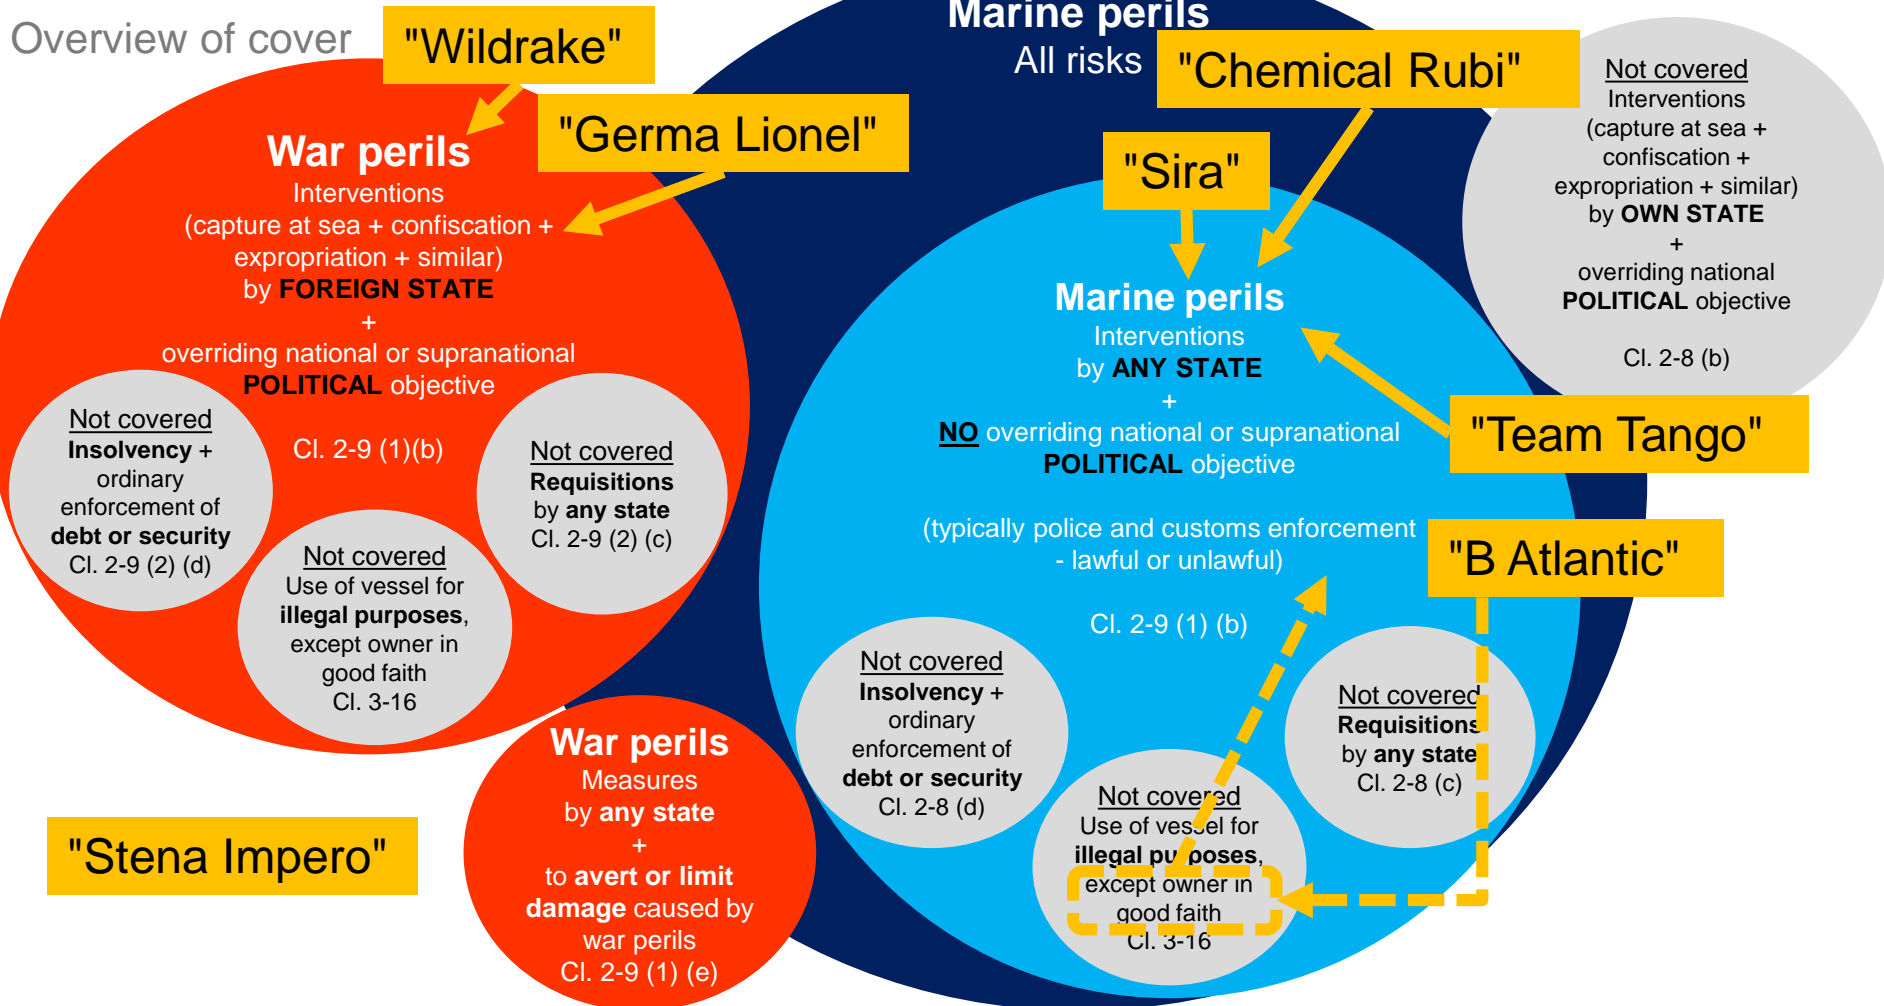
Overview of cover

"Wildrake"

"Germa Lionel"

War perils
Interventions
(capture at sea + confiscation + expropriation + similar)
by FOREIGN STATE
+
overriding national or supranational POLITICAL objective

Cl. 2-9 (1)(b)

Not covered
Insolvency + ordinary enforcement of debt or security
Cl. 2-9 (2) (d)

Not covered
Requisitions by any state
Cl. 2-9 (2) (c)

Not covered
Use of vessel for illegal purposes, except owner in good faith
Cl. 3-16

War perils
Measures
by any state
+
to avert or limit damage caused by war perils
Cl. 2-9 (1) (e)

"Stena Impero"

Marine perils
All risks

"Chemical Rubi"

"Sira"

Not covered
Interventions
(capture at sea + confiscation + expropriation + similar)
by OWN STATE
+
overriding national POLITICAL objective

Cl. 2-8 (b)

Marine perils
Interventions
by ANY STATE
+
NO overriding national or supranational POLITICAL objective

(typically police and customs enforcement - lawful or unlawful)

Cl. 2-9 (1) (b)

"Team Tango"

"B Atlantic"

Not covered
Insolvency + ordinary enforcement of debt or security
Cl. 2-8 (d)

Not covered
Requisitions by any state
Cl. 2-8 (c)

Not covered
Use of vessel for illegal purposes, except owner in good faith
Cl. 3-16